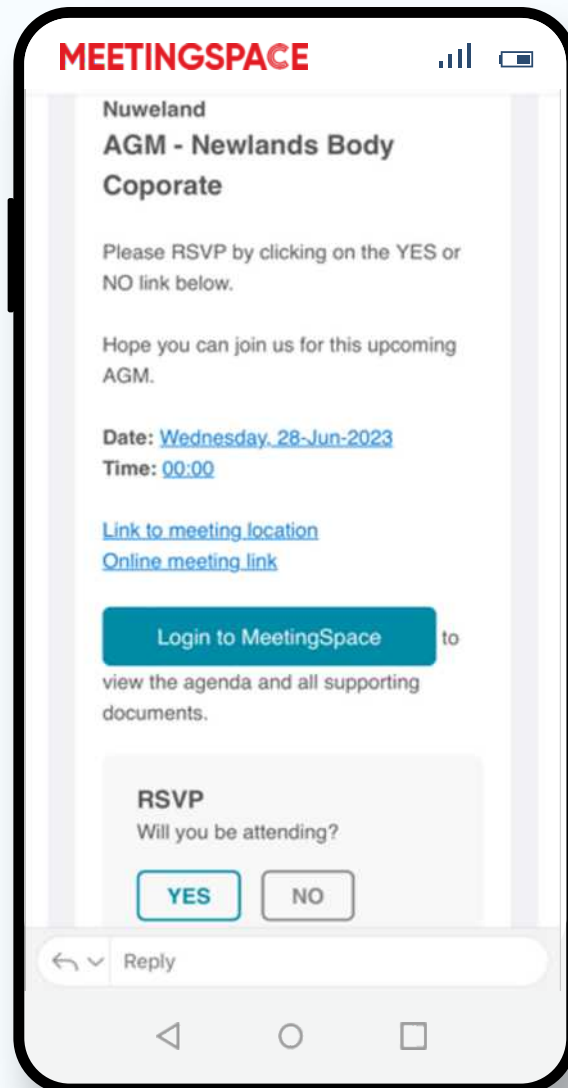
MEETINGSPACE

Nuweland

AGM - Newlands Body Coporate

Please RSVP by clicking on the YES or NO link below.

Hope you can join us for this upcoming AGM.

Date: Wednesday, 28-Jun-2023
Time: 00:00

Link to meeting location
Online meeting link

Login to MeetingSpace to view the agenda and all supporting documents.

RSVP
Will you be attending?

YES NO

Reply